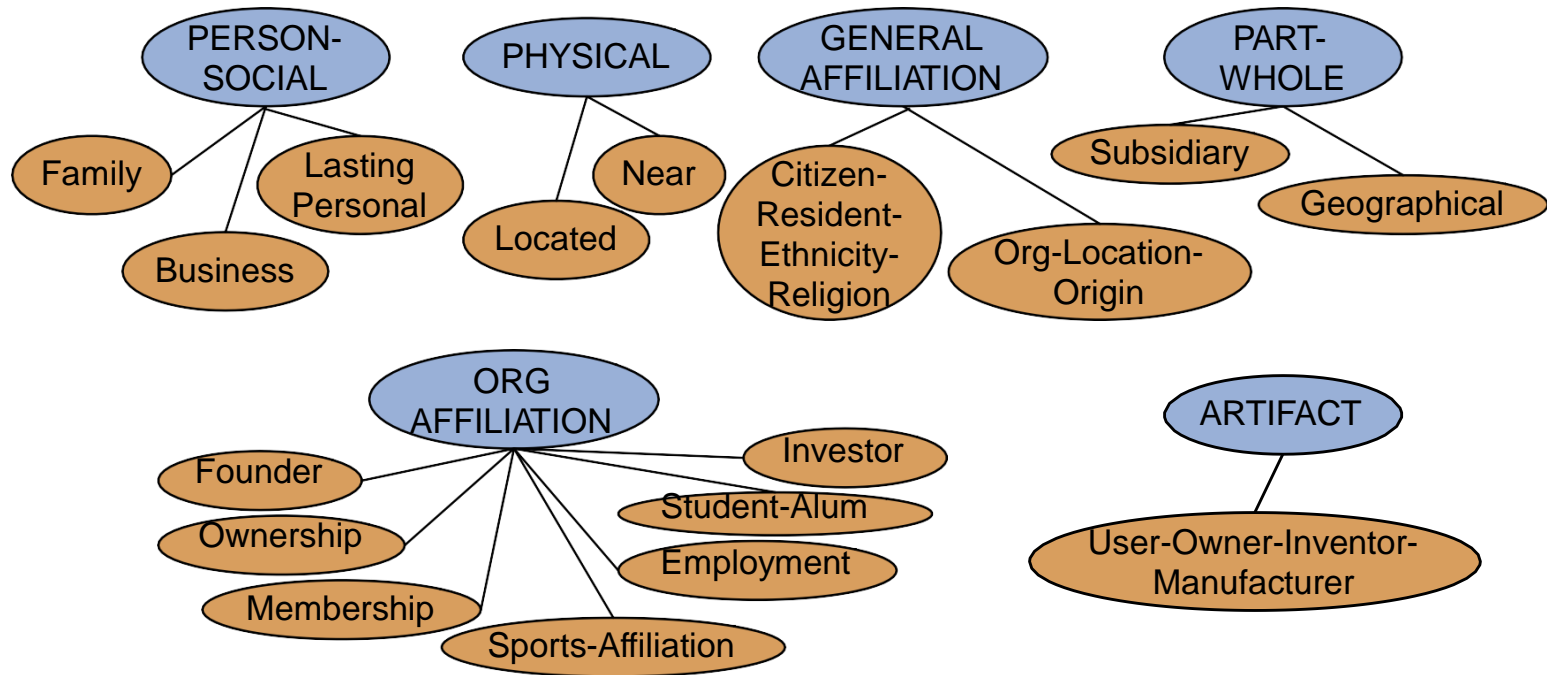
PERSON-SOCIAL

Family

Lasting Personal

Business

PHYSICAL

Near

Located

GENERAL AFFILIATION

Citizen-Resident-Ethnicity-Religion

Org-Location-Origin

PART-WHOLE

Subsidiary

Geographical

ORG AFFILIATION

Founder

Investor

Student-Alum

Ownership

Employment

Membership

Sports-Affiliation

ARTIFACT

User-Owner-Inventor-Manufacturer